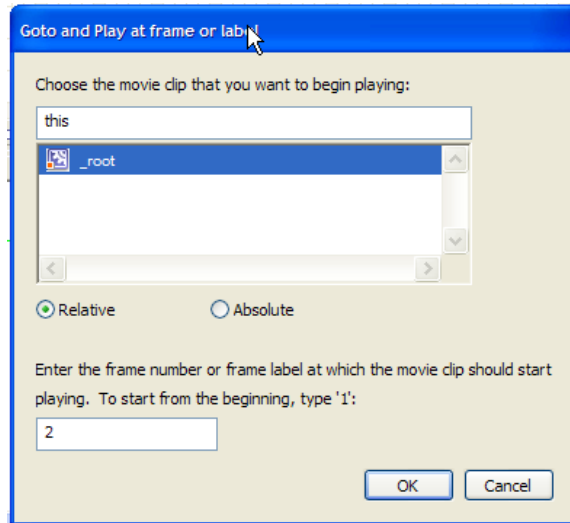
Goto and Play at frame or label

Choose the movie clip that you want to begin playing:

this

_root

Relative

Absolute

Enter the frame number or frame label at which the movie clip should start playing. To start from the beginning, type '1':

2

OK

Cancel